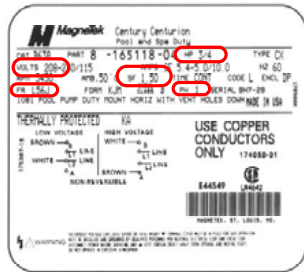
MagneTek Century Centurion
Pool and Spa Duty

CAT 36738 PART 8 -165118-04 HP 3/4 TYPE CX
VOLTS 208-230/115 PH 1 HZ 60
AMPS AMB. 50° SF 1.50 TIME CONT CODE L ENCL DP
FR L56J FORM KJM CLASS B INS. A SERIAL BN7-29
1081 POOL PUMP DUTY MOUNT HORIZ WITH VENT HOLES DOWN MADE IN USA

THERMALLY PROTECTED KA
LOW VOLTAGE
BROWN
WHITE
LINE
LINE
HIGH VOLTAGE
WHITE
LINE
BROWN
LINE
NON-REVERSIBLE

USE COPPER CONDUCTORS ONLY
174650-01

E44549
LR4642

MAGNETEK, ST. LOUIS, MO.

WARNING